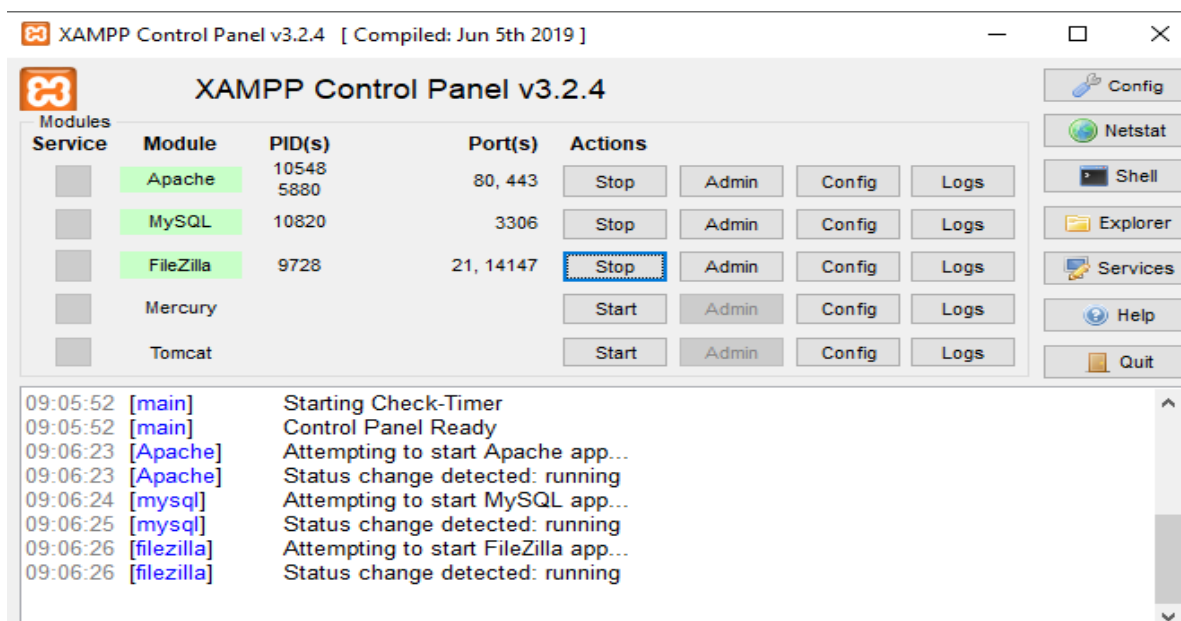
XAMPP Control Panel v3.2.4 [ Compiled: Jun 5th 2019 ]

XAMPP Control Panel v3.2.4

Config
Netstat
Shell
Explorer
Services
Help
Quit

Modules

| Service | Module | PID(s) | Port(s) | Actions | | | |
|---|---|---|---|---|---|---|---|
| | Apache | 10548 5880 | 80, 443 | Stop | Admin | Config | Logs |
| | MySQL | 10820 | 3306 | Stop | Admin | Config | Logs |
| | FileZilla | 9728 | 21, 14147 | Stop | Admin | Config | Logs |
| | Mercury | | | Start | Admin | Config | Logs |
| | Tomcat | | | Start | Admin | Config | Logs |

09:05:52 [main] Starting Check-Timer
09:05:52 [main] Control Panel Ready
09:06:23 [Apache] Attempting to start Apache app...
09:06:23 [Apache] Status change detected: running
09:06:24 [mysql] Attempting to start MySQL app...
09:06:25 [mysql] Status change detected: running
09:06:26 [filezilla] Attempting to start FileZilla app...
09:06:26 [filezilla] Status change detected: running